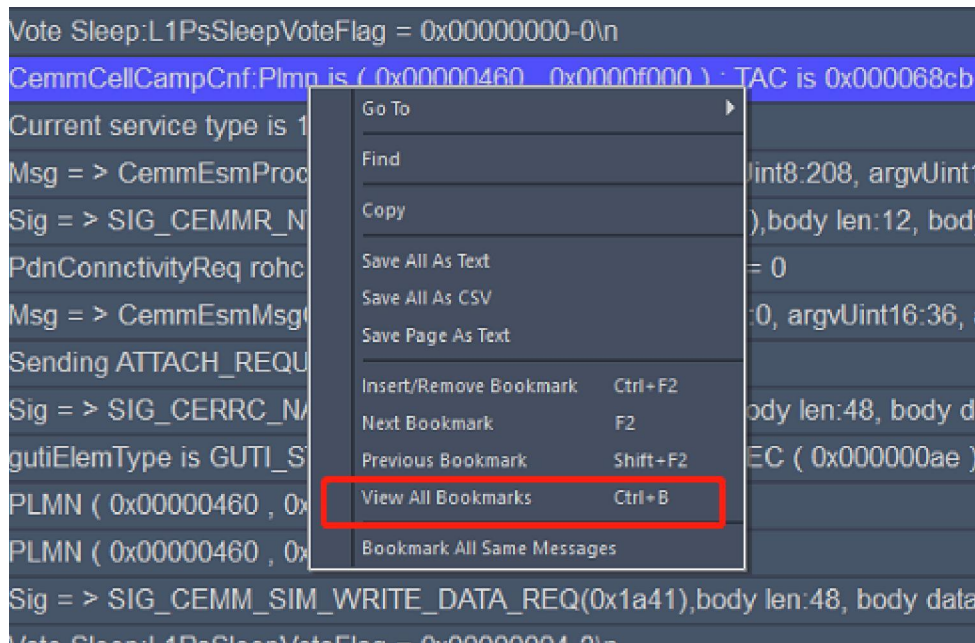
Vote Sleep:L1PsSleepVoteFlag = 0x00000000-0\n

CemmCellCampCnf:Plmn is ( 0x00000460 , 0x0000f000 ) ; TAC is 0x000068cb

Current service type is 1

Msg = > CemmEsmProc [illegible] Uint8:208, argvUint1

Sig = > SIG_CEMMR_N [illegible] ),body len:12, bod

PdnConnctivityReq rohc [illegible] = 0

Msg = > CemmEsmMsg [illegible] :0, argvUint16:36,

Sending ATTACH_REQU

Sig = > SIG_CERRC_N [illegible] ody len:48, body d

gutiElemType is GUTI_S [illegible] EC ( 0x000000ae )

PLMN ( 0x00000460 , 0x

PLMN ( 0x00000460 , 0x

Sig = > SIG_CEMM_SIM_WRITE_DATA_REQ(0x1a41),body len:48, body data

Go To

Find

Copy

Save All As Text

Save All As CSV

Save Page As Text

Insert/Remove Bookmark Ctrl+F2

Next Bookmark F2

Previous Bookmark Shift+F2

View All Bookmarks Ctrl+B

Bookmark All Same Messages